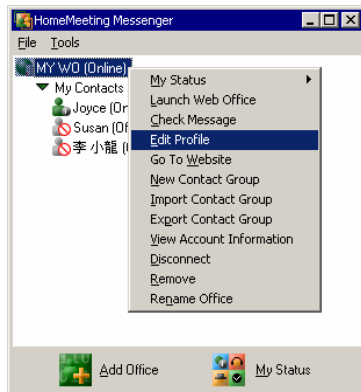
HomeMeeting Messenger

File Tools

MY WO (Online)

My Contacts

Joyce (Or

Susan (Of

李 小龍 (I

My Status
Launch Web Office
Check Message
Edit Profile
Go To Website
New Contact Group
Import Contact Group
Export Contact Group
View Account Information
Disconnect
Remove
Rename Office

Add Office

My Status